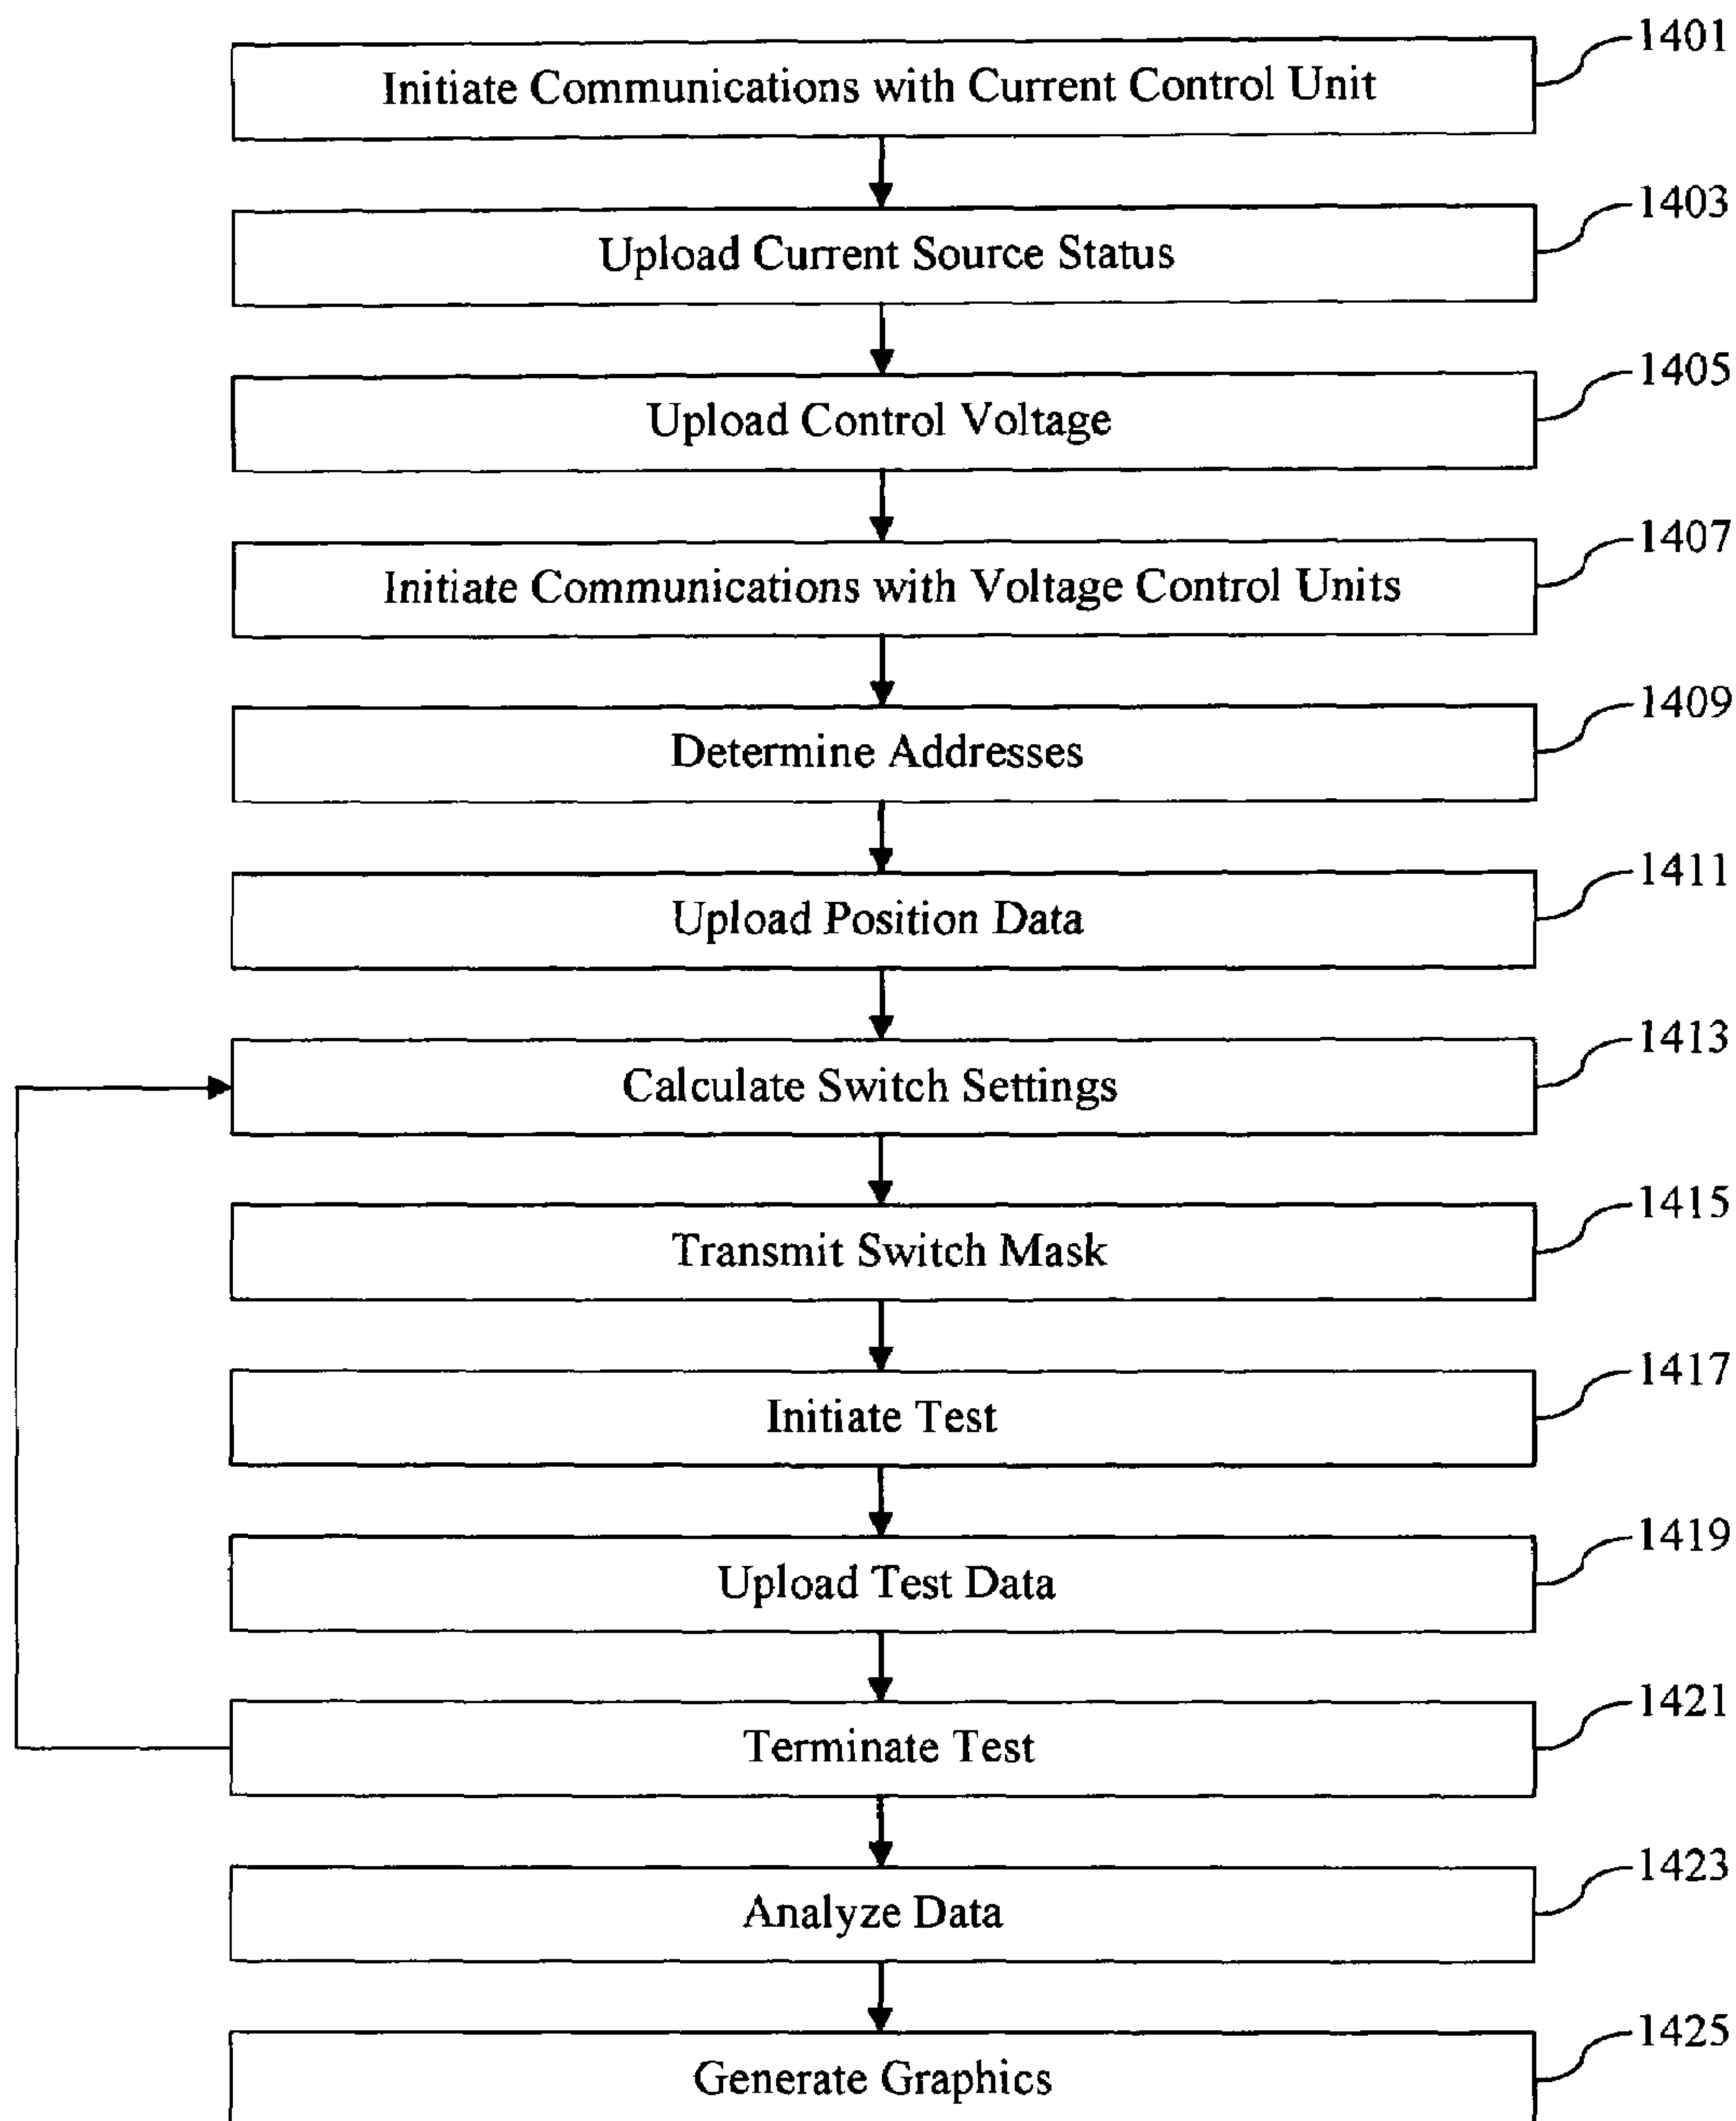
Initiate Communications with Current Control Unit
1401

Upload Current Source Status
1403

Upload Control Voltage
1405

Initiate Communications with Voltage Control Units
1407

Determine Addresses
1409

Upload Position Data
1411

Calculate Switch Settings
1413

Transmit Switch Mask
1415

Initiate Test
1417

Upload Test Data
1419

Terminate Test
1421

Analyze Data
1423

Generate Graphics
1425